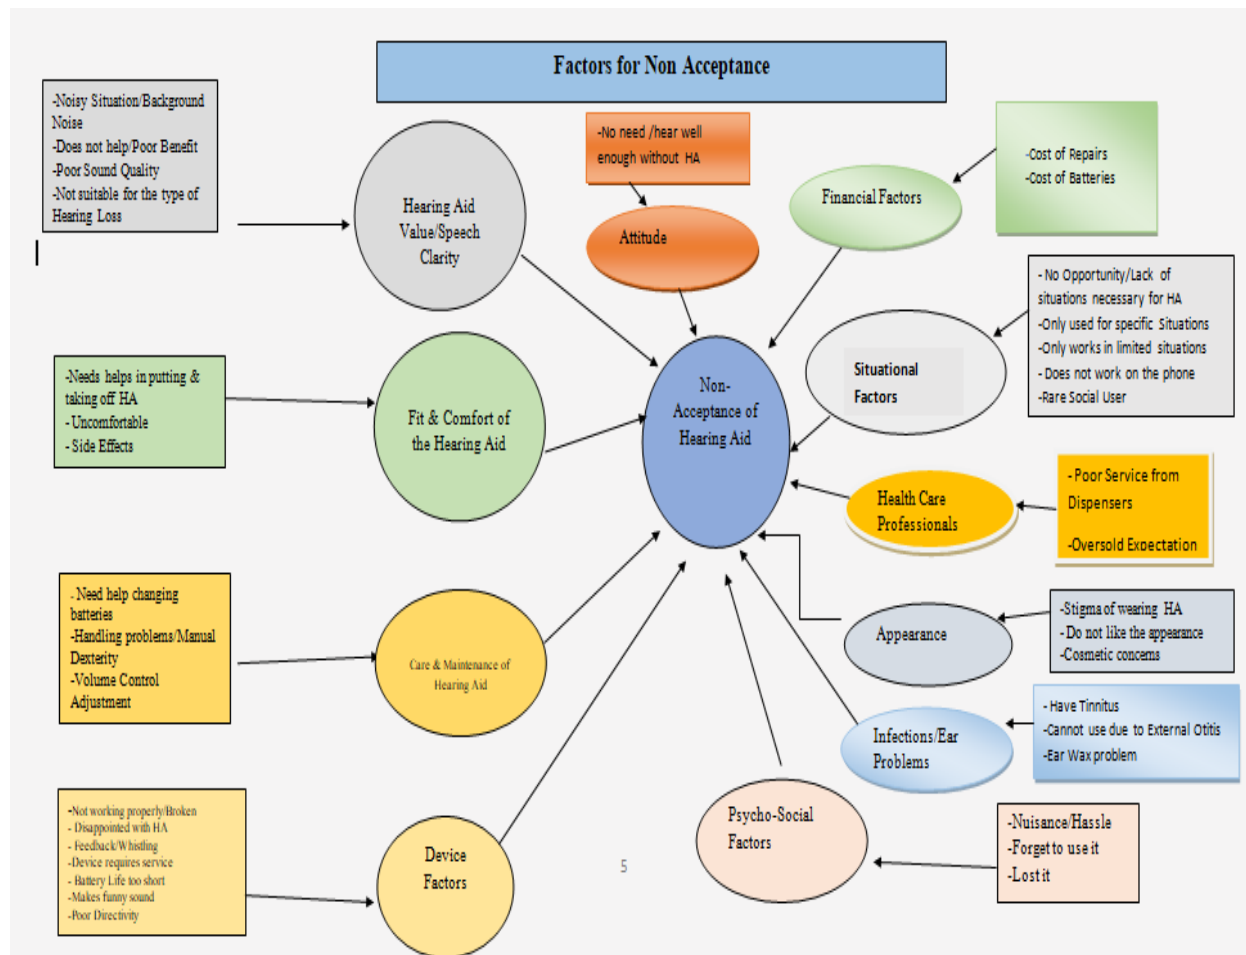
Factors for Non Acceptance

-Noisy Situation/Background Noise
-Does not help/Poor Benefit
-Poor Sound Quality
-Not suitable for the type of Hearing Loss

Hearing Aid Value/Speech Clarity

-No need /hear well enough without HA

Attitude

Financial Factors

-Cost of Repairs
-Cost of Batteries

- No Opportunity/Lack of situations necessary for HA
-Only used for specific Situations
-Only works in limited situations
- Does not work on the phone
-Rare Social User

Situational Factors

-Needs helps in putting & taking off HA
- Uncomfortable
- Side Effects

Fit & Comfort of the Hearing Aid

Non-Acceptance of Hearing Aid

Health Care Professionals

- Poor Service from Dispensers

-Oversold Expectation

- Need help changing batteries
-Handling problems/Manual Dexterity
-Volume Control Adjustment

Care & Maintenance of Hearing Aid

Appearance

-Stigma of wearing HA
-Do not like the appearance
-Cosmetic concerns

- Have Tinnitus
-Cannot use due to External Otitis
-Ear Wax problem

Infections/Ear Problems

-Not working properly/Broken
- Disappointed with HA
- Feedback/Whistling
-Device requires service
- Battery Life too short
-Makes funny sound
-Poor Directivity

Device Factors

5

Psycho-Social Factors

-Nuisance/Hassle
-Forget to use it
-Lost it